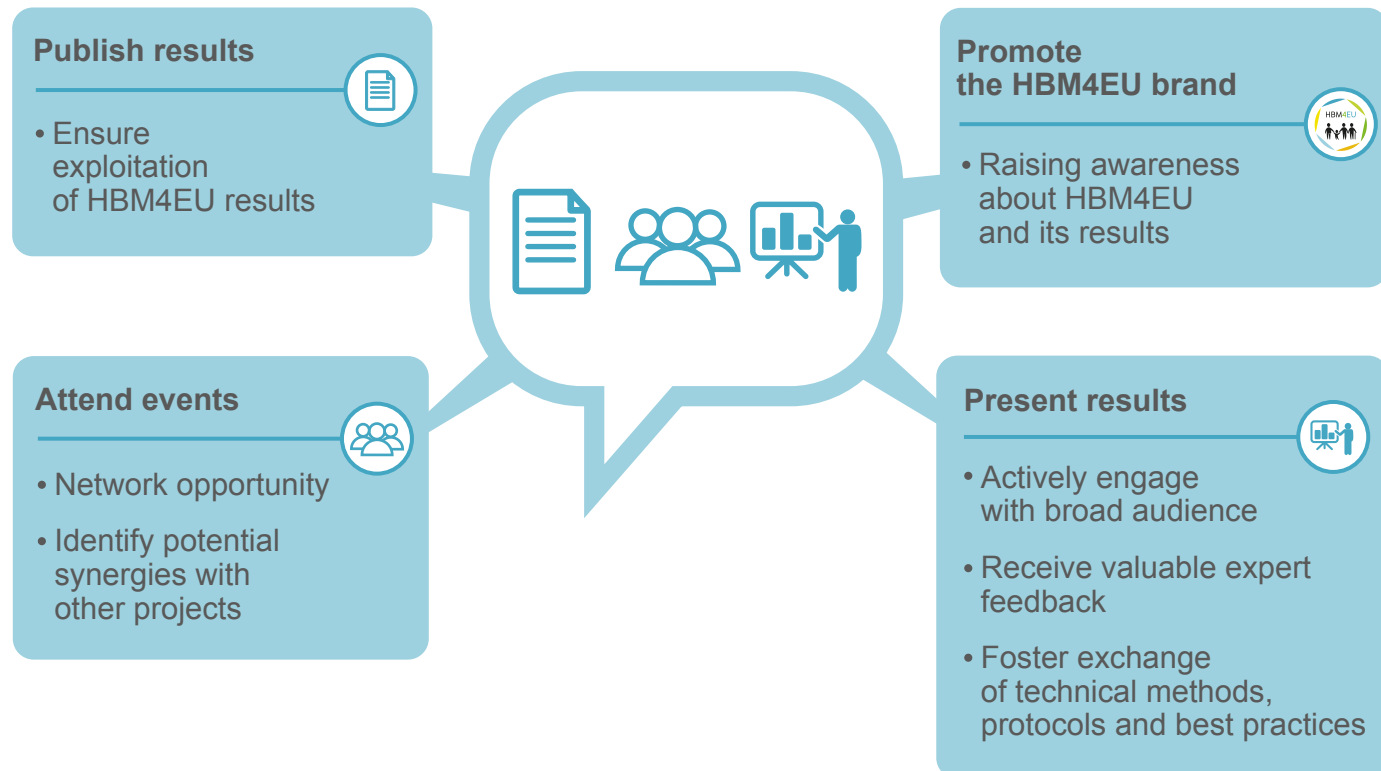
Publish results

• Ensure exploitation of HBM4EU results

Promote the HBM4EU brand

HBM4EU

• Raising awareness about HBM4EU and its results

Attend events

• Network opportunity

• Identify potential synergies with other projects

Present results

• Actively engage with broad audience

• Receive valuable expert feedback

• Foster exchange of technical methods, protocols and best practices